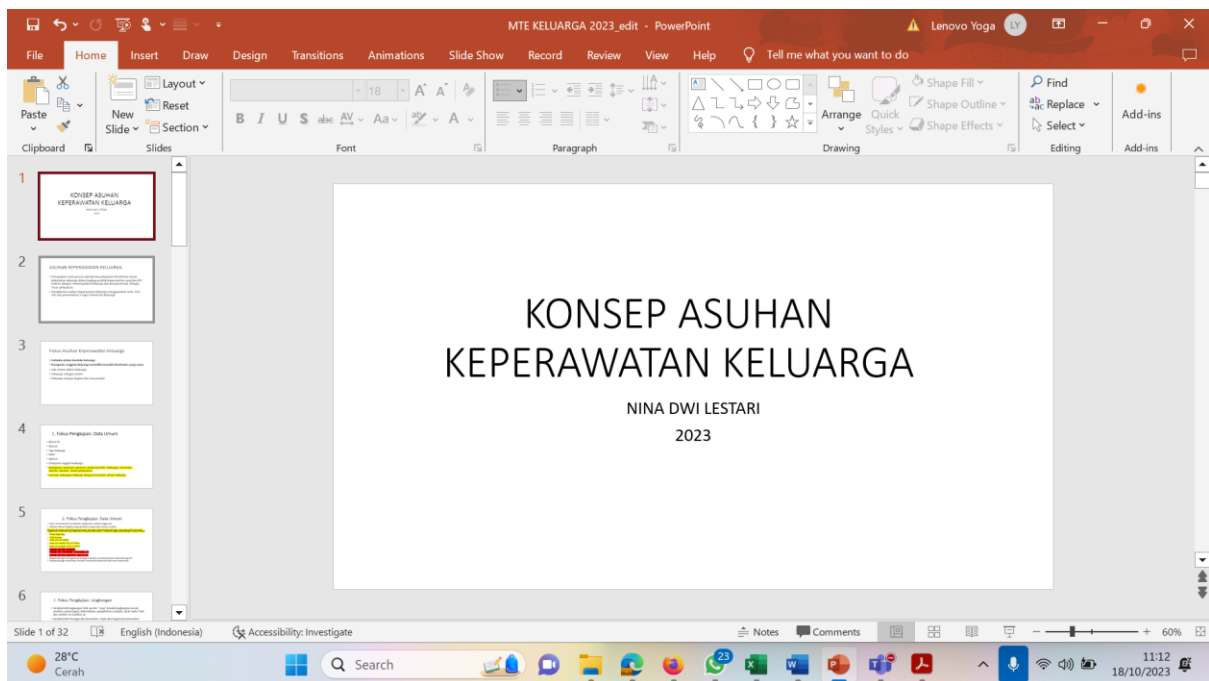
MTE KELUARGA 2023_edit - PowerPoint

Lenovo Yoga LY

File Home Insert Draw Design Transitions Animations Slide Show Record Review View Help Tell me what you want to do

Paste
New Slide
Layout
Reset
Section
Clipboard
Slides
18
Font
Paragraph
Arrange
Quick Styles
Shape Fill
Shape Outline
Shape Effects
Drawing
Find
Replace
Select
Editing
Add-ins
Add-ins

1
KONSEP ASUHAN KEPERAWATAN KELUARGA
2
ASUHAN KEPERAWATAN KELUARGA
3
Fokus Asuhan Keperawatan Keluarga
4
1. Fokus Pengkajian: Data Umum
5
2. Fokus Pengkajian: Data Umum
6
3. Fokus Pengkajian: Lingkungan

KONSEP ASUHAN KEPERAWATAN KELUARGA

NINA DWI LESTARI

2023

Slide 1 of 32 English (Indonesia) Accessibility: Investigate Notes Comments 60%

28°C Cerah
Search
23
11:12
18/10/2023